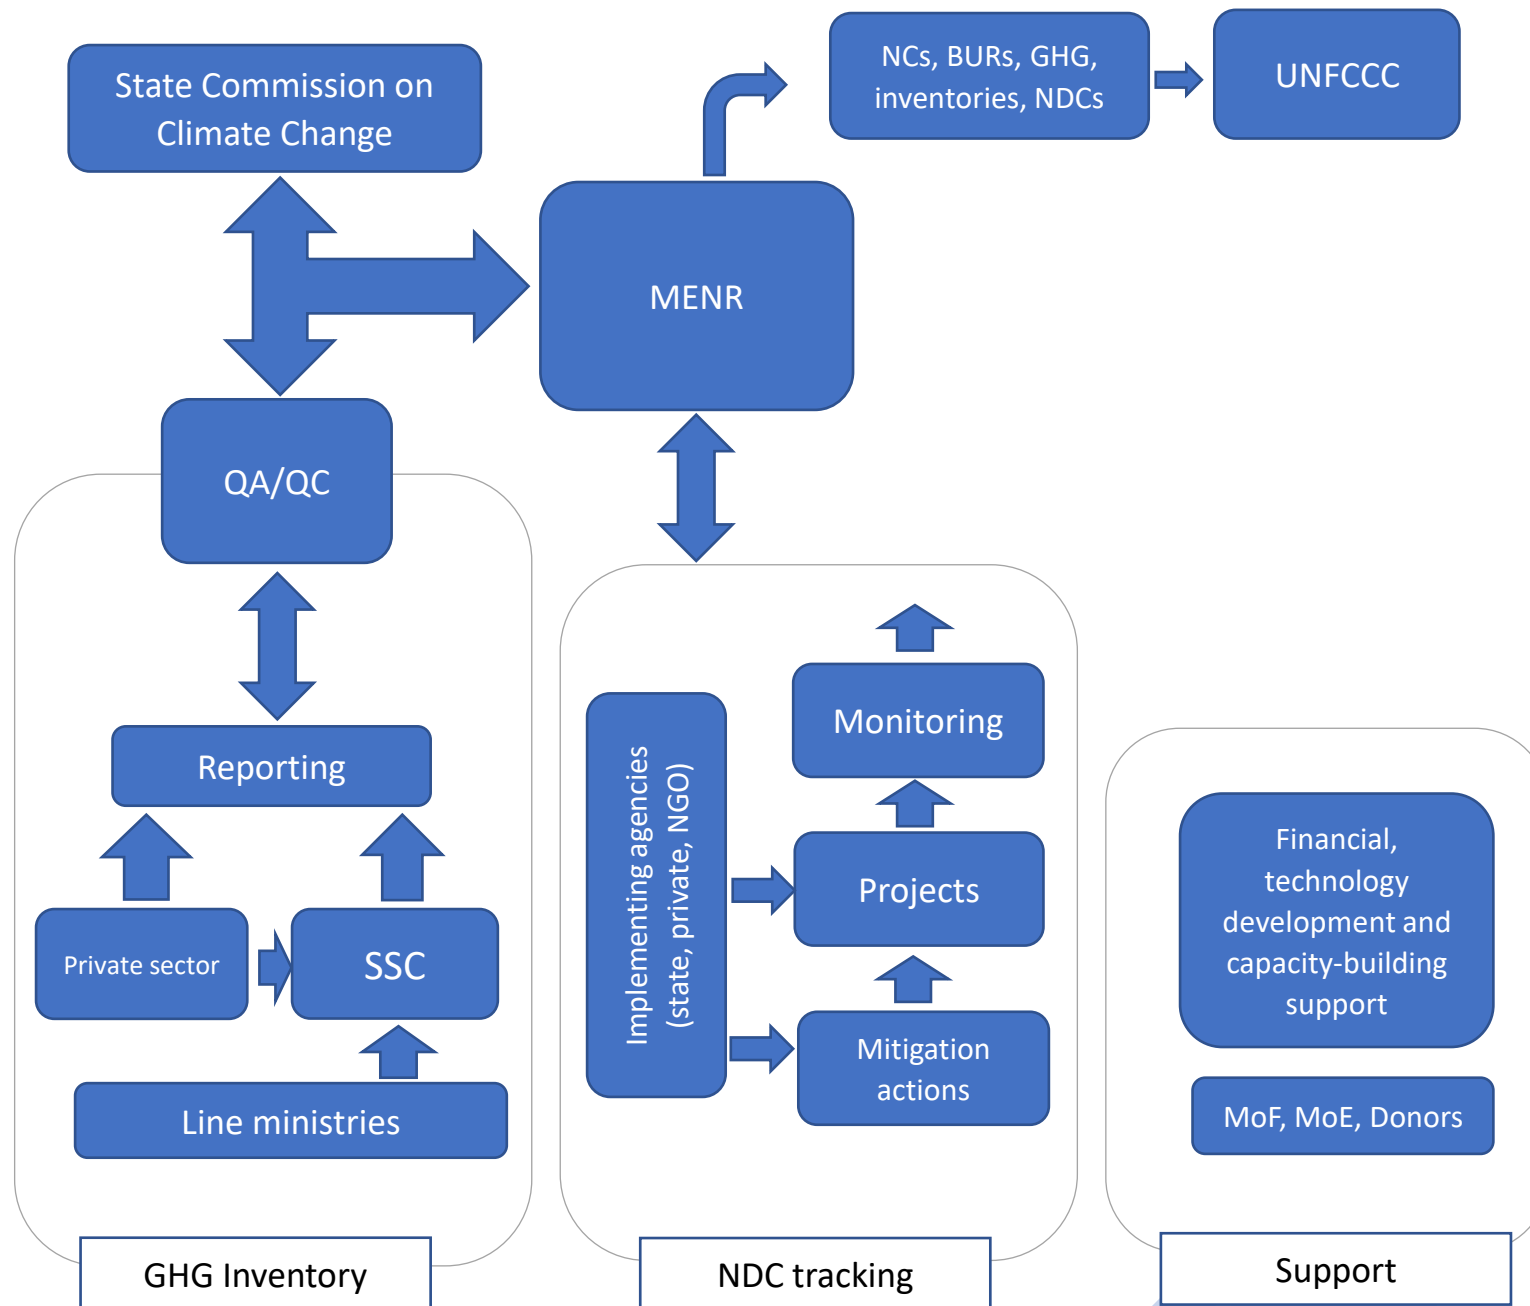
State Commission on Climate Change

NCs, BURs, GHG, inventories, NDCs

UNFCCC

MENR

QA/QC

Reporting

Private sector

SSC

Line ministries

GHG Inventory

Implementing agencies (state, private, NGO)

Monitoring

Projects

Mitigation actions

NDC tracking

Financial, technology development and capacity-building support

MoF, MoE, Donors

Support